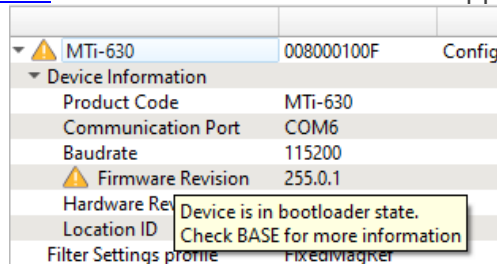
| | | |
|---|---|---|
| MTi-630 | 008000100F | Config |
| Device Information | | |
| Product Code | MTi-630 | |
| Communication Port | COM6 | |
| Baudrate | 115200 | |
| Firmware Revision | 255.0.1 | |
| Hardware Rev | | |
| Location ID | | |
| Filter Settings profile | FixedMagRef | |

Device is in bootloader state.
Check BASE for more information